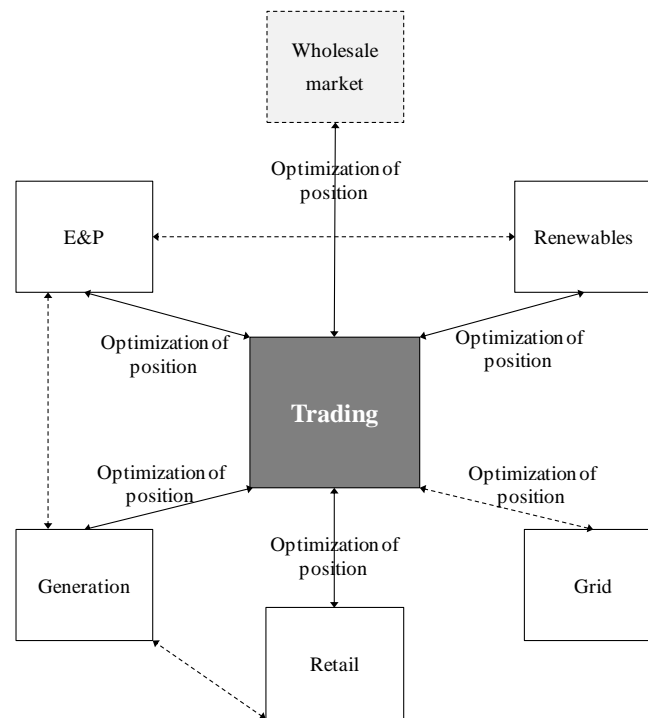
Wholesale market

Optimization of position

E&P

Renewables

Optimization of position

Optimization of position

Trading

Optimization of position

Optimization of position

Optimization of position

Generation

Grid

Retail